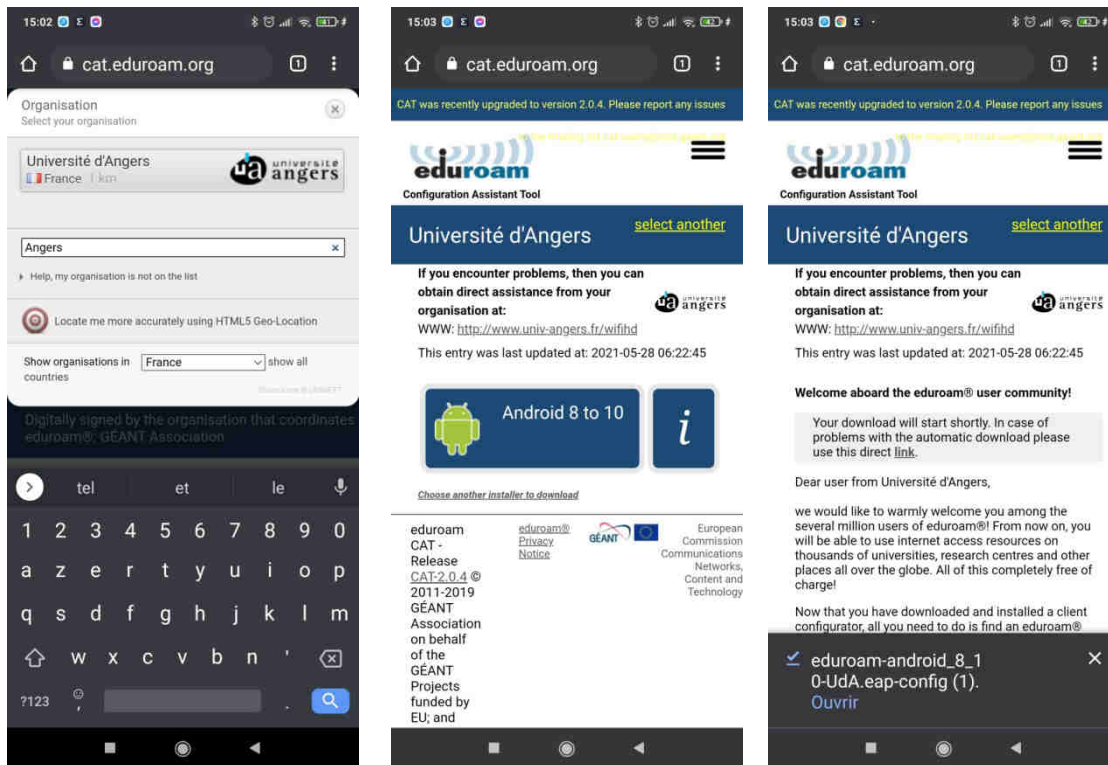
15:02

cat.eduroam.org

Organisation
Select your organisation

Université d'Angers
France 1 km

ua université angers

Angers

Help, my organisation is not on the list

Locate me more accurately using HTML5 Geo-Location

Show organisations in France show all countries

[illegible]

Digitally signed by the organisation that coordinates eduroam®: GÉANT Association

tel et le

1 2 3 4 5 6 7 8 9 0
a z e r t y u i o p
q s d f g h j k l m
w x c v b n '
?123

15:03

cat.eduroam.org

CAT was recently upgraded to version 2.0.4. Please report any issues

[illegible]

eduroam
Configuration Assistant Tool

Université d'Angers

select another

If you encounter problems, then you can obtain direct assistance from your organisation at:
WWW: http://www.univ-angers.fr/wifihd

ua université angers

This entry was last updated at: 2021-05-28 06:22:45

Android 8 to 10

i

Choose another installer to download

eduroam CAT - Release CAT-2.0.4 © 2011-2019 GÉANT Association on behalf of the GÉANT Projects funded by EU; and

eduroam® Privacy Notice

GÉANT

European Commission Communications Networks, Content and Technology

15:03

cat.eduroam.org

CAT was recently upgraded to version 2.0.4. Please report any issues

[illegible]

eduroam
Configuration Assistant Tool

Université d'Angers

select another

If you encounter problems, then you can obtain direct assistance from your organisation at:
WWW: http://www.univ-angers.fr/wifihd

ua université angers

This entry was last updated at: 2021-05-28 06:22:45

Welcome aboard the eduroam® user community!

Your download will start shortly. In case of problems with the automatic download please use this direct link.

Dear user from Université d'Angers,

we would like to warmly welcome you among the several million users of eduroam®! From now on, you will be able to use internet access resources on thousands of universities, research centres and other places all over the globe. All of this completely free of charge!

Now that you have downloaded and installed a client configurator, all you need to do is find an eduroam®

eduroam-android_8_10-UdA.eap-config (1).
Ouvrir